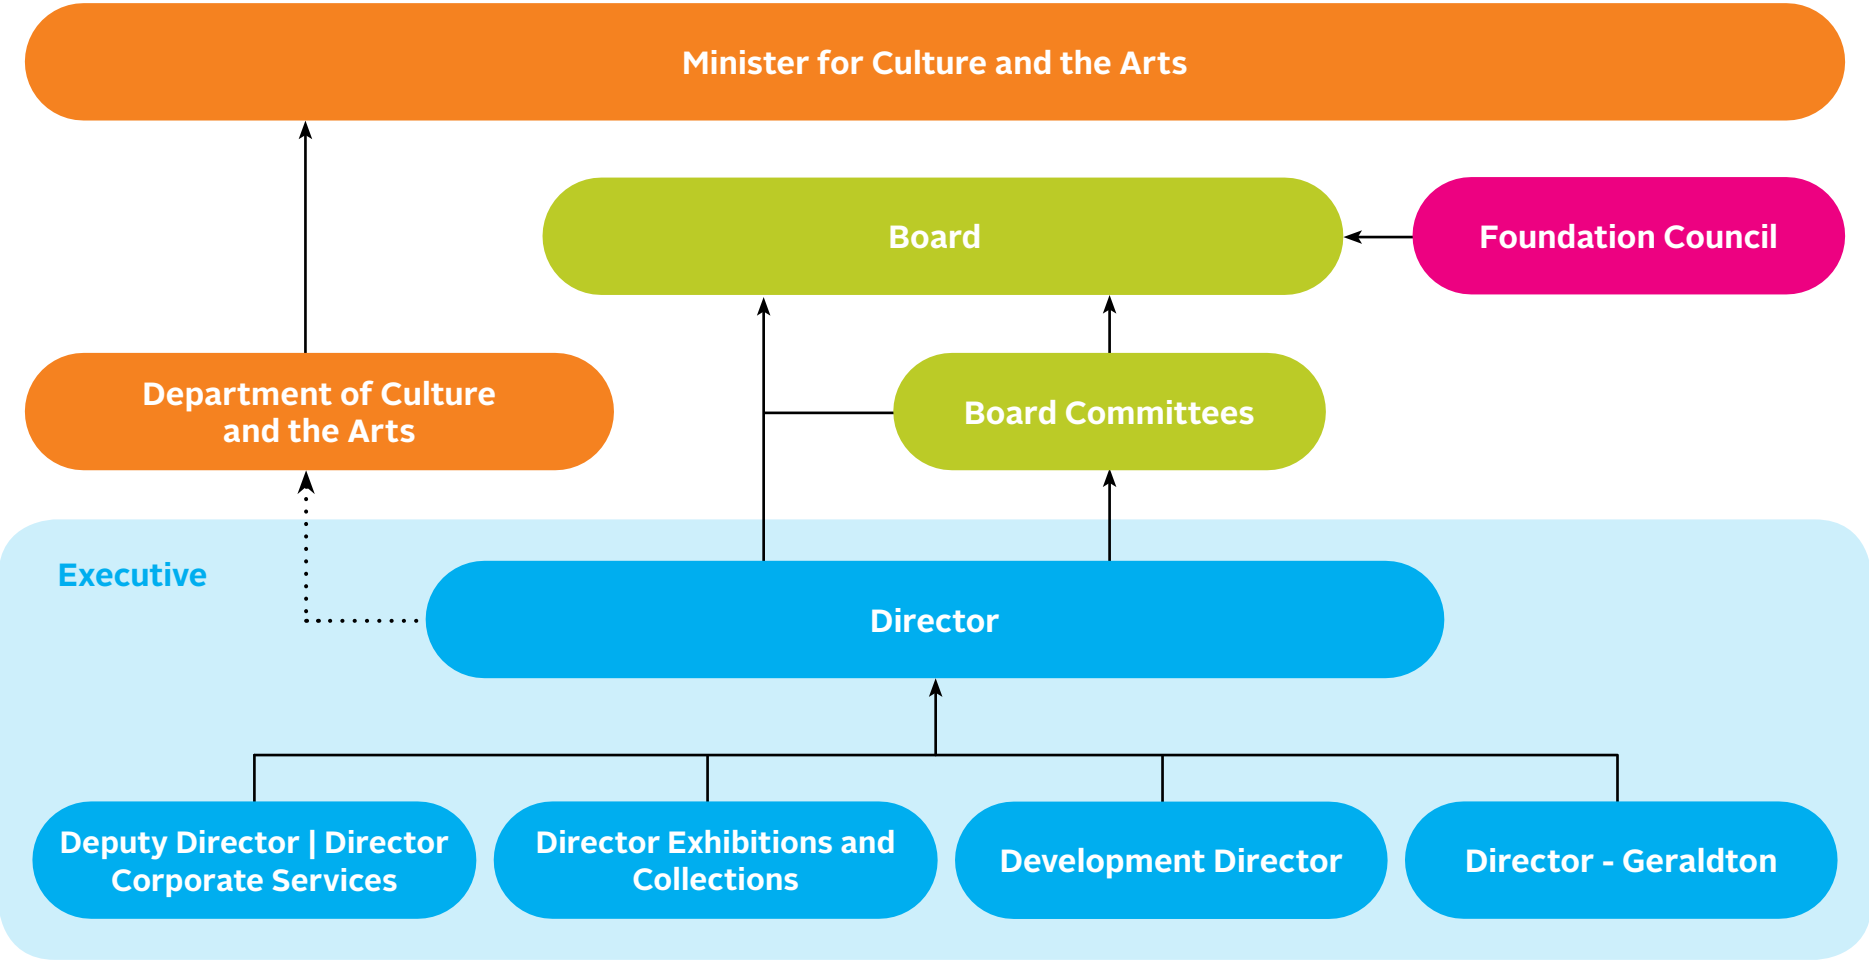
Minister for Culture and the Arts

Board

Foundation Council

Department of Culture and the Arts

Board Committees

Executive

Director

Deputy Director | Director Corporate Services

Director Exhibitions and Collections

Development Director

Director - Geraldton